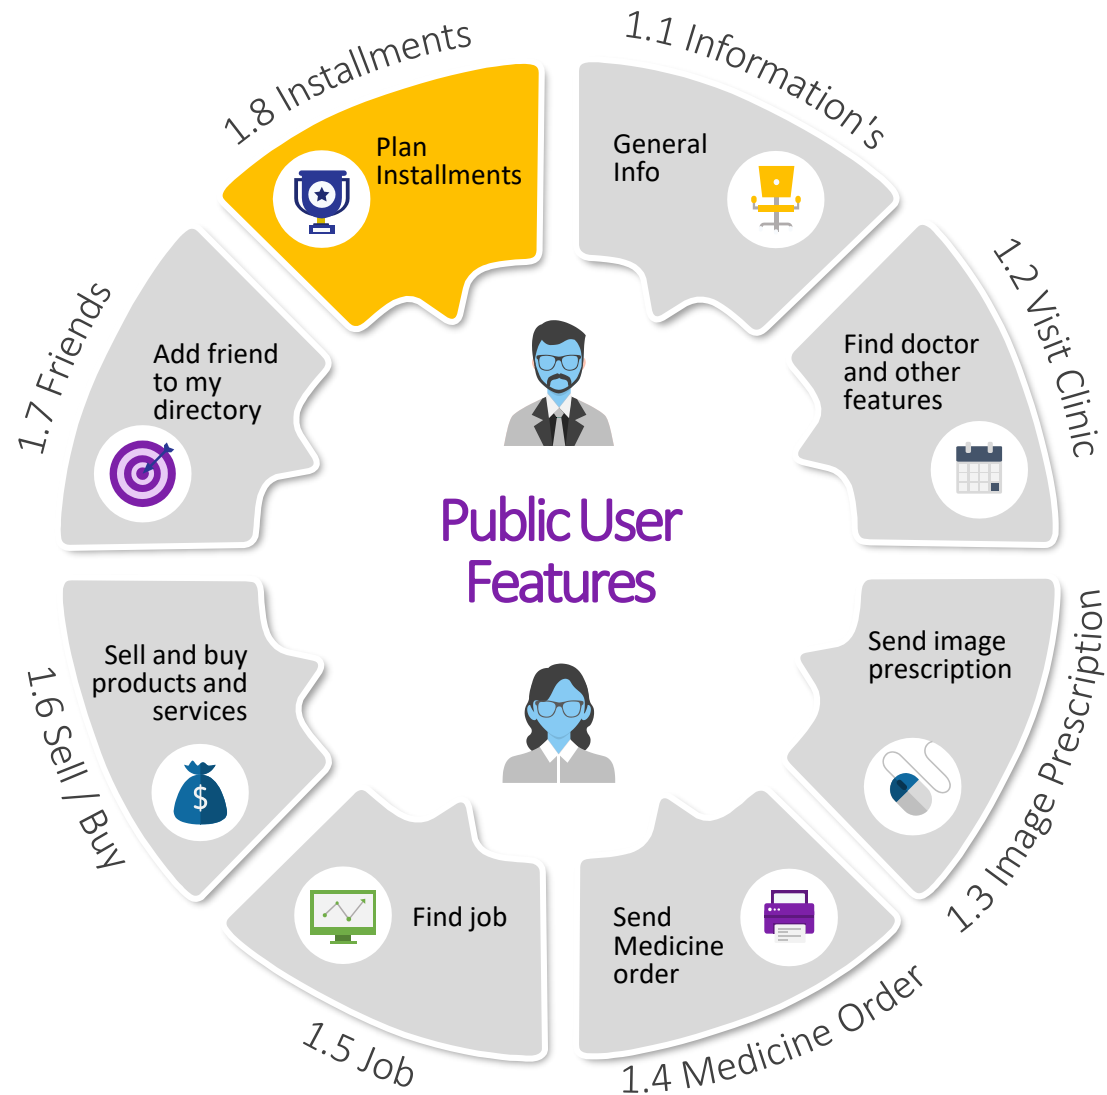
Public User Features

1.1 Information's
General Info

1.2 Visit Clinic
Find doctor and other features

1.3 Image Prescription
Send image prescription

1.4 Medicine Order
Send Medicine order

1.5 Job
Find job

1.6 Sell / Buy
Sell and buy products and services

1.7 Friends
Add friend to my directory

1.8 Installments
Plan Installments